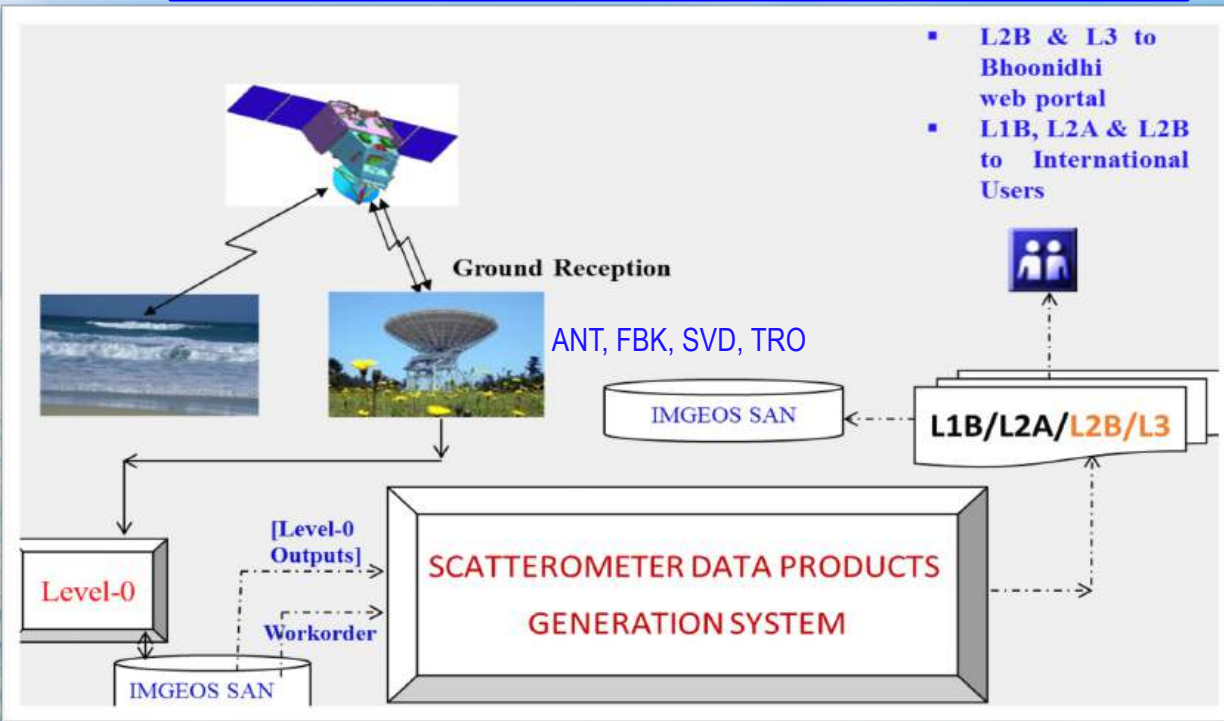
- L2B & L3 to Bhoonidhi web portal
- L1B, L2A & L2B to International Users

Ground Reception

ANT, FBK, SVD, TRO

IMGEOS SAN

L1B/L2A/L2B/L3

Level-0

[Level-0 Outputs]

Workorder

SCATTEROMETER DATA PRODUCTS GENERATION SYSTEM

IMGEOS SAN